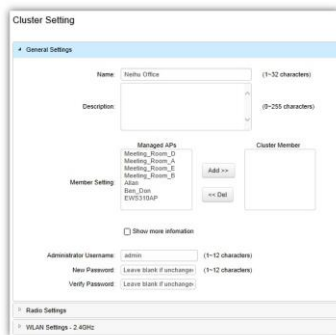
Cluster Setting

General Settings

Name: Neihu Office (1~32 characters)

Description: (0~255 characters)

Managed APs
Meeting_Room_D
Meeting_Room_A
Meeting_Room_E
Meeting_Room_B
Allan
Ben_Don
EWS310AP

Add >>

<< Del

Cluster Member

Member Setting:

Show more infomation

Administrator Username: admin (1~12 characters)

New Password: Leave blank if unchange (1~12 characters)

Verify Password: Leave blank if unchange

Radio Settings

WLAN Settings - 2.4GHz